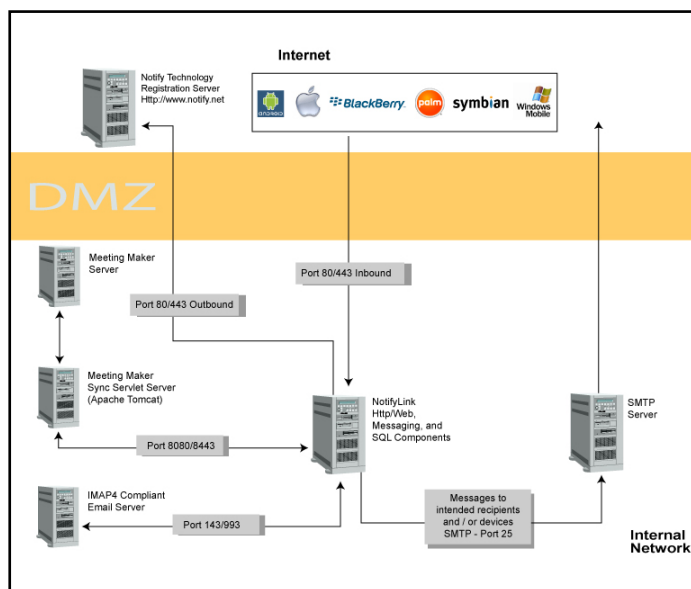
Internet

Notify Technology Registration Server Http://www.notify.net

android BlackBerry. palm symbian Windows Mobile

DMZ

Meeting Maker Server

Port 80/443 Outbound

Port 80/443 Inbound

Meeting Maker Sync Servlet Server (Apache Tomcat)

NotifyLink Http/Web, Messaging, and SQL Components

SMTP Server

Port 8080/8443

IMAP4 Compliant Email Server

Port 143/993

Messages to intended recipients and / or devices SMTP - Port 25

Internal Network